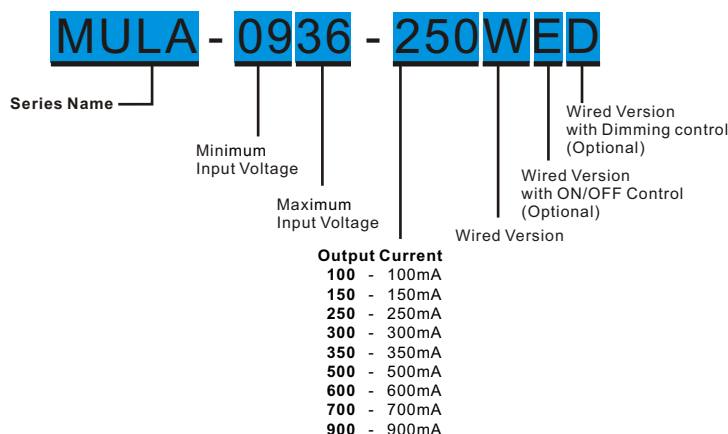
MULA - 0936 - 250WED

Series Name

Minimum Input Voltage

Maximum Input Voltage

Output Current
100 - 100mA
150 - 150mA
250 - 250mA
300 - 300mA
350 - 350mA
500 - 500mA
600 - 600mA
700 - 700mA
900 - 900mA

Wired Version

Wired Version with ON/OFF Control (Optional)

Wired Version with Dimming control (Optional)